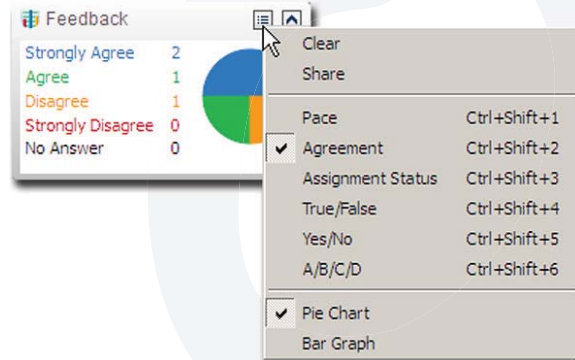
Feedback

| Strongly Agree | 2 |
|---|---|
| Agree | 1 |
| Disagree | 1 |
| Strongly Disagree | 0 |
| No Answer | 0 |

Clear
Share

| | |
|---|---|
| Pace | Ctrl+Shift+1 |
| ✔ Agreement | Ctrl+Shift+2 |
| Assignment Status | Ctrl+Shift+3 |
| True/False | Ctrl+Shift+4 |
| Yes/No | Ctrl+Shift+5 |
| A/B/C/D | Ctrl+Shift+6 |

✔ Pie Chart
Bar Graph